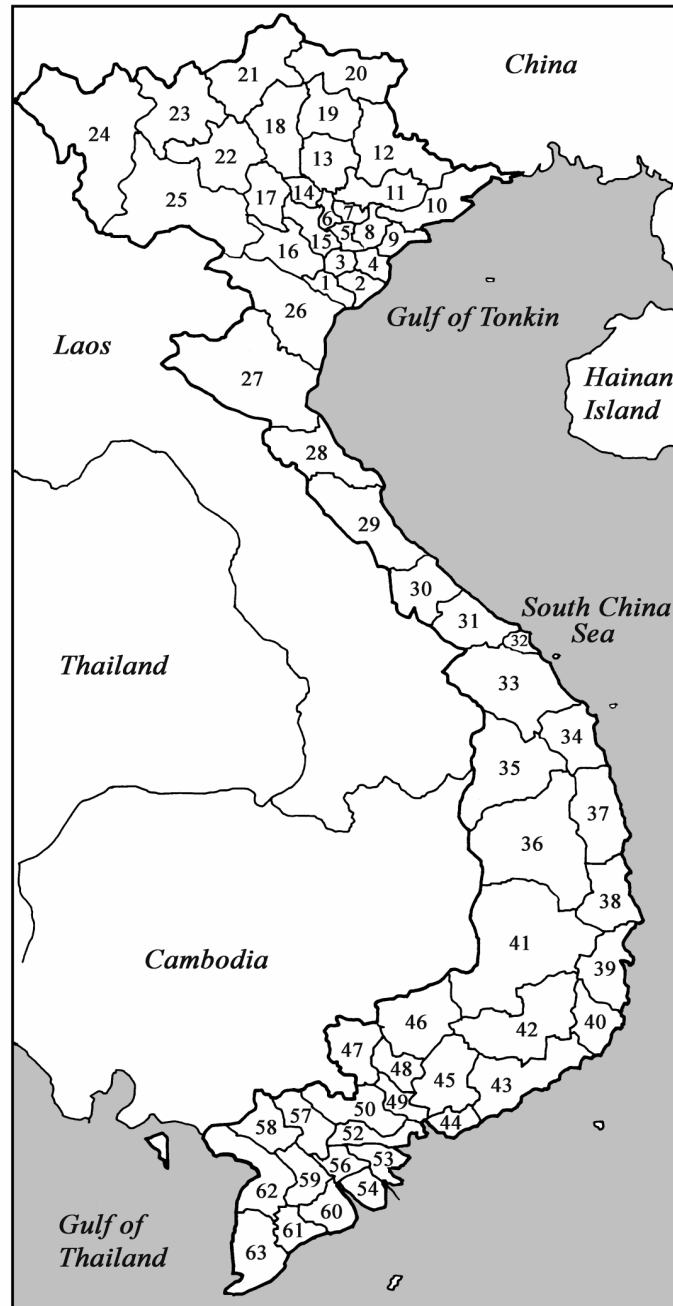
China

21
20
23
19
24
18
22
13
12
25
17
14
11
10
6
7
15
5
8
9
16
3
4
1
2
26

Gulf of Tonkin

Laos

27

Hainan Island

28
29
30
31
32

South China Sea

Thailand

33
34
35
37
36
38

Cambodia

41
39
46
42
40
47
48
45
43
49
50
44
58
57
52
53
56
59
54
62
60
61
63

Gulf of Thailand